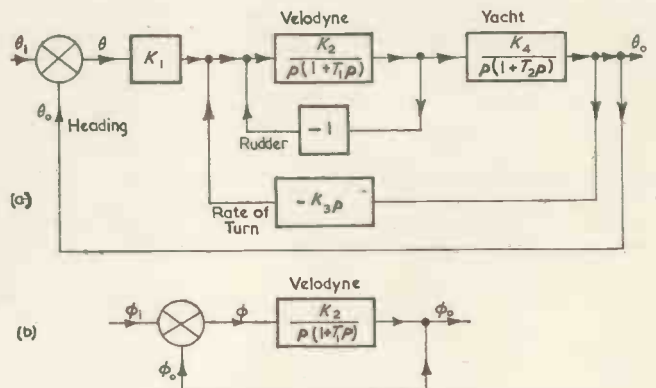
Velodyne

Yacht

$\theta_i$

$\theta$

$K_1$

$\frac{K_2}{p(1+T_1p)}$

$\frac{K_4}{p(1+T_2p)}$

$\theta_o$

$\theta_o$

Heading

Rudder

$-1$

(a)

Rate of Turn

$-K_3p$

Velodyne

(b)

$\phi_i$

$\phi$

$\frac{K_2}{p(1+T_1p)}$

$\phi_o$

$\phi_o$